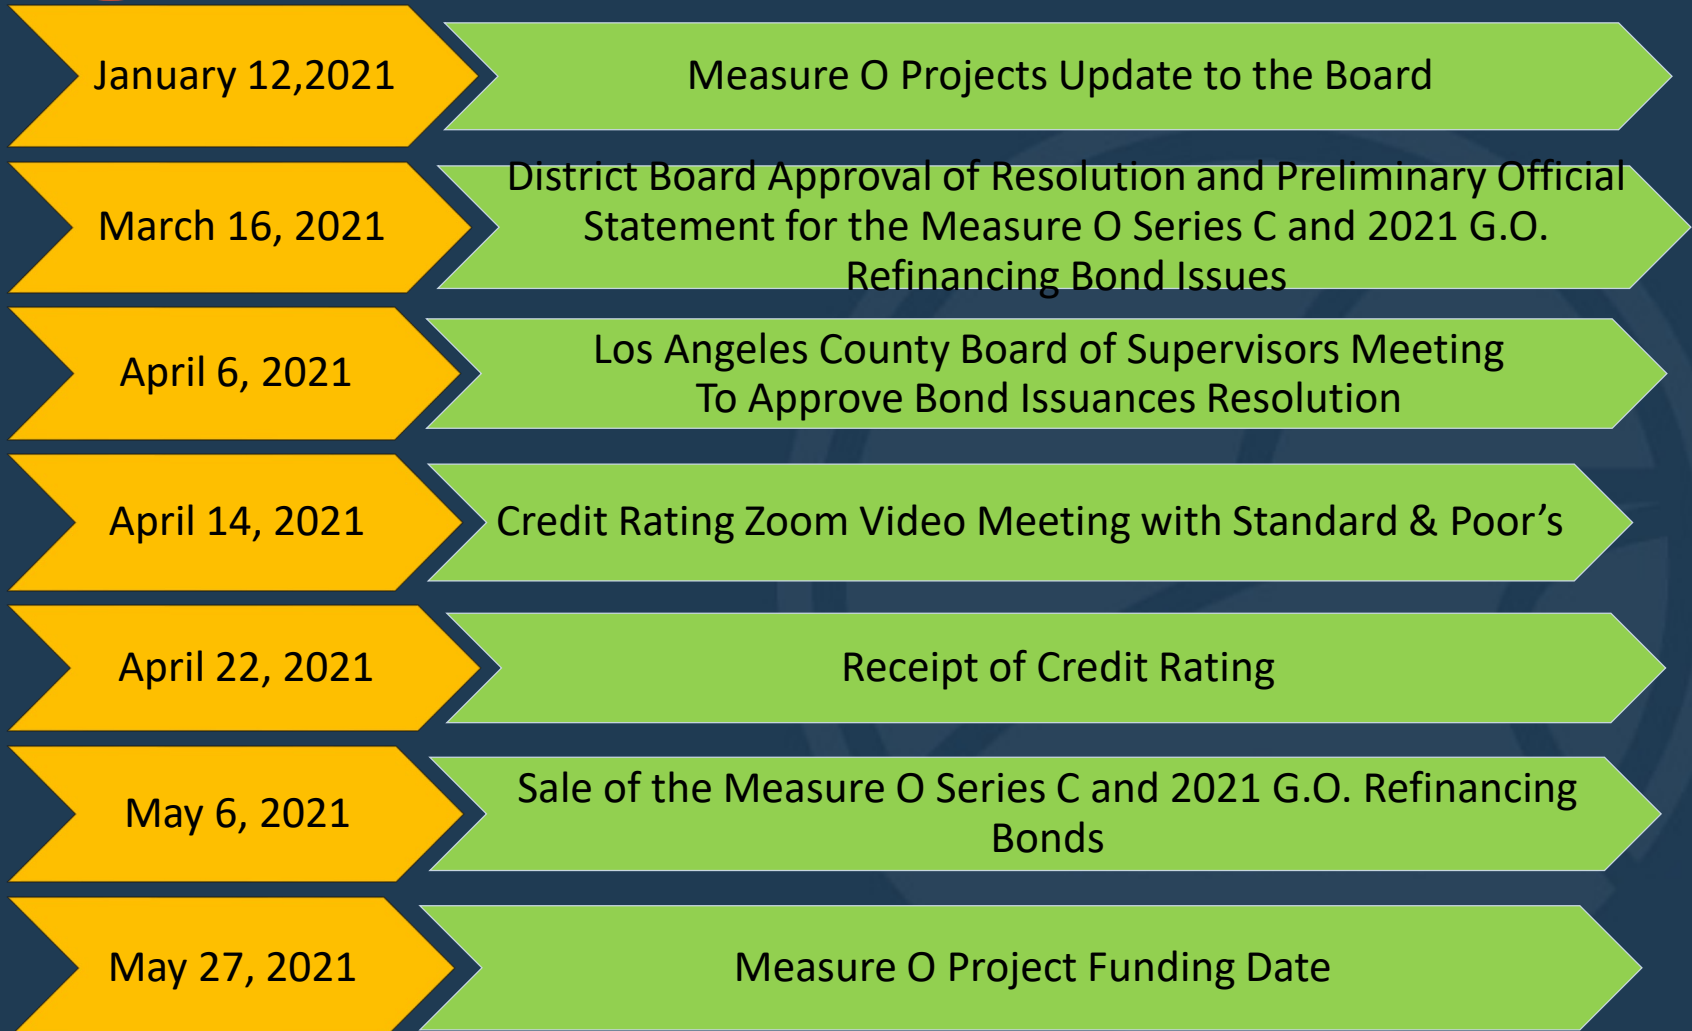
January 12,2021

Measure O Projects Update to the Board

March 16, 2021

District Board Approval of Resolution and Preliminary Official Statement for the Measure O Series C and 2021 G.O. Refinancing Bond Issues

April 6, 2021

Los Angeles County Board of Supervisors Meeting To Approve Bond Issuances Resolution

April 14, 2021

Credit Rating Zoom Video Meeting with Standard & Poor’s

April 22, 2021

Receipt of Credit Rating

May 6, 2021

Sale of the Measure O Series C and 2021 G.O. Refinancing Bonds

May 27, 2021

Measure O Project Funding Date